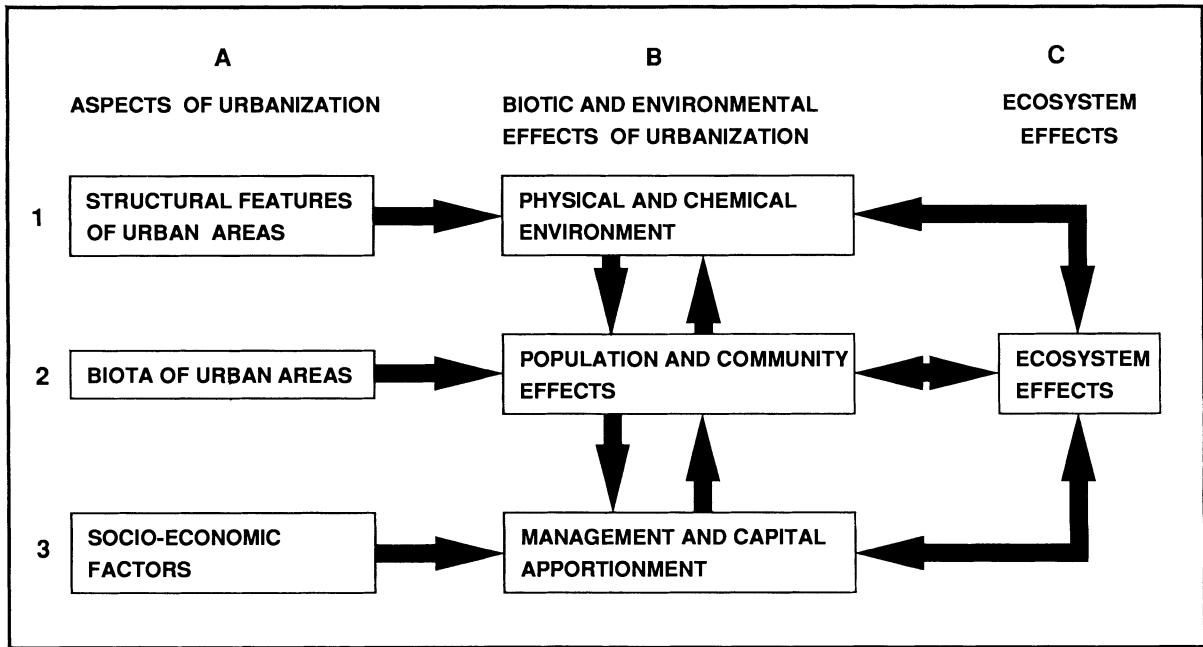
A

ASPECTS OF URBANIZATION

B

BIOTIC AND ENVIRONMENTAL EFFECTS OF URBANIZATION

C

ECOSYSTEM EFFECTS

1

STRUCTURAL FEATURES OF URBAN AREAS

PHYSICAL AND CHEMICAL ENVIRONMENT

2

BIOTA OF URBAN AREAS

POPULATION AND COMMUNITY EFFECTS

ECOSYSTEM EFFECTS

3

SOCIO-ECONOMIC FACTORS

MANAGEMENT AND CAPITAL APPORTIONMENT